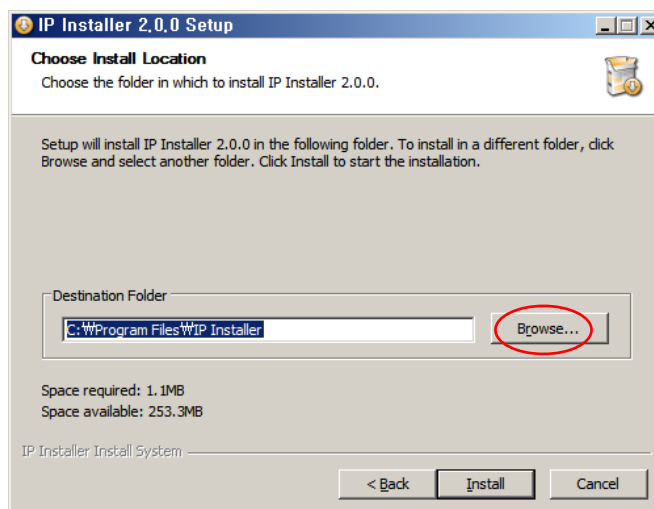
IP Installer 2.0.0 Setup

Choose Install Location

Choose the folder in which to install IP Installer 2.0.0.

Setup will install IP Installer 2.0.0 in the following folder. To install in a different folder, click Browse and select another folder. Click Install to start the installation.

Destination Folder

C:₩Program Files₩IP Installer

Browse...

Space required: 1.1MB

Space available: 253.3MB

IP Installer Install System

< Back

Install

Cancel